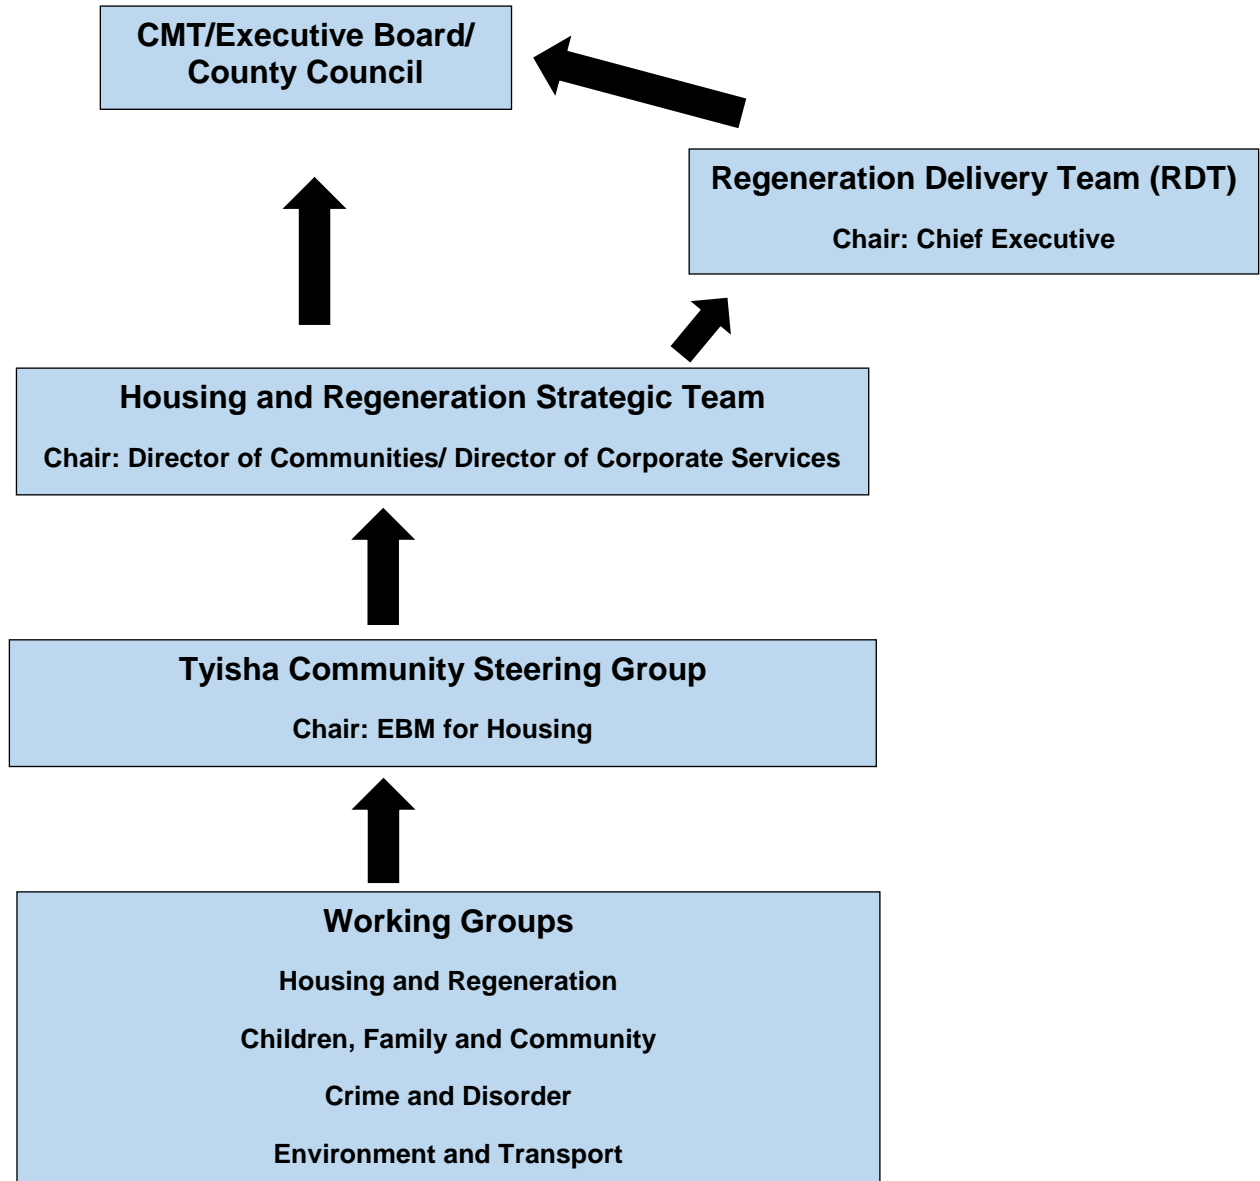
CMT/Executive Board/
County Council

Regeneration Delivery Team (RDT)

Chair: Chief Executive

Housing and Regeneration Strategic Team

Chair: Director of Communities/ Director of Corporate Services

Tyisha Community Steering Group

Chair: EBM for Housing

Working Groups

Housing and Regeneration

Children, Family and Community

Crime and Disorder

Environment and Transport